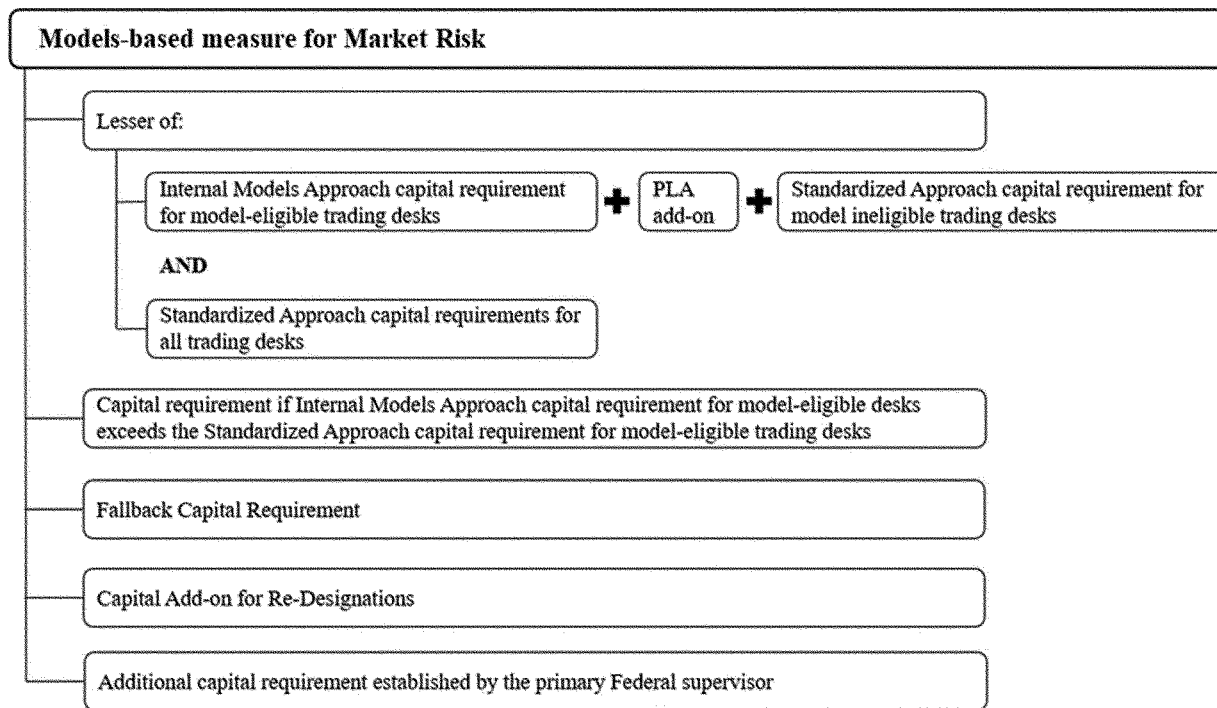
Models-based measure for Market Risk

Lesser of:

Internal Models Approach capital requirement for model-eligible trading desks

PLA add-on

Standardized Approach capital requirement for model ineligible trading desks

AND

Standardized Approach capital requirements for all trading desks

Capital requirement if Internal Models Approach capital requirement for model-eligible desks exceeds the Standardized Approach capital requirement for model-eligible trading desks

Fallback Capital Requirement

Capital Add-on for Re-Designations

Additional capital requirement established by the primary Federal supervisor